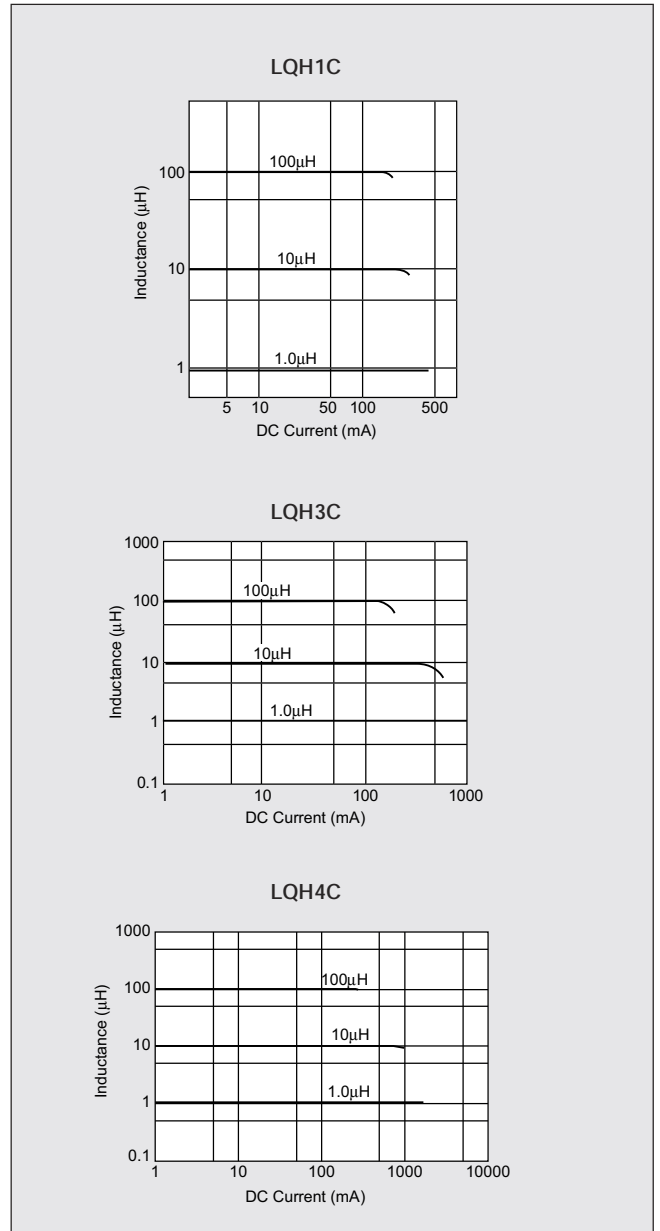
LQH1C

Inductance (μH)

100

10

1

100μH

10μH

1.0μH

5 10 50 100 500

DC Current (mA)

LQH3C

Inductance (μH)

1000

100

10

1

0.1

100μH

10μH

1.0μH

1 10 100 1000

DC Current (mA)

LQH4C

Inductance (μH)

1000

100

10

1

0.1

100μH

10μH

1.0μH

1 10 100 1000 10000

DC Current (mA)